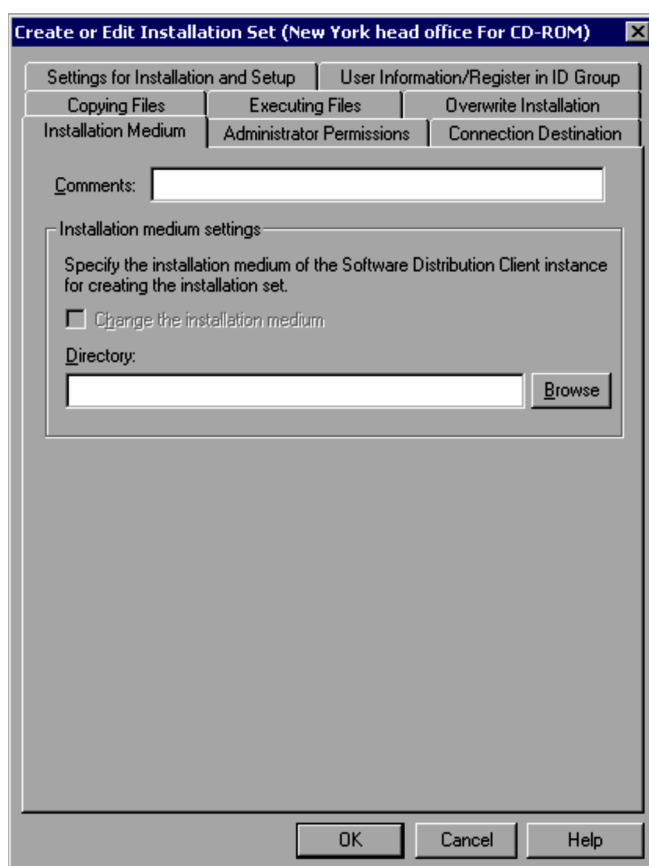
Create or Edit Installation Set (New York head office For CD-ROM)

Settings for Installation and Setup
User Information/Register in ID Group
Copying Files
Executing Files
Overwrite Installation
Installation Medium
Administrator Permissions
Connection Destination

Comments:

Installation medium settings

Specify the installation medium of the Software Distribution Client instance for creating the installation set.

Change the installation medium

Directory:

Browse

OK
Cancel
Help